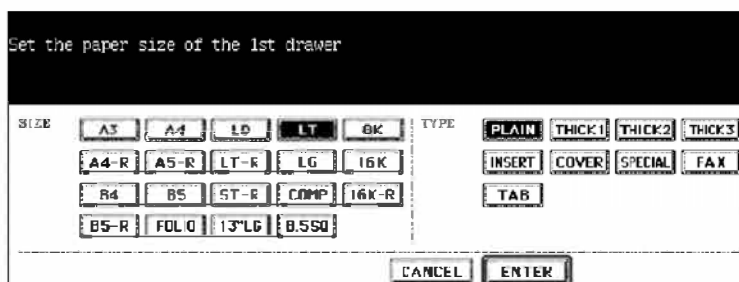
Set the paper size of the 1st drawer

SIZE

A3 A4 LD LT 8K
A4-R A5-R LT-R LG 16K
B4 B5 ST-R COMP 16K-R
B5-R FOLIO 13"LG 8.5SQ

TYPE

PLAIN THICK1 THICK2 THICK3
INSERT COVER SPECIAL FAX
TAB

CANCEL ENTER